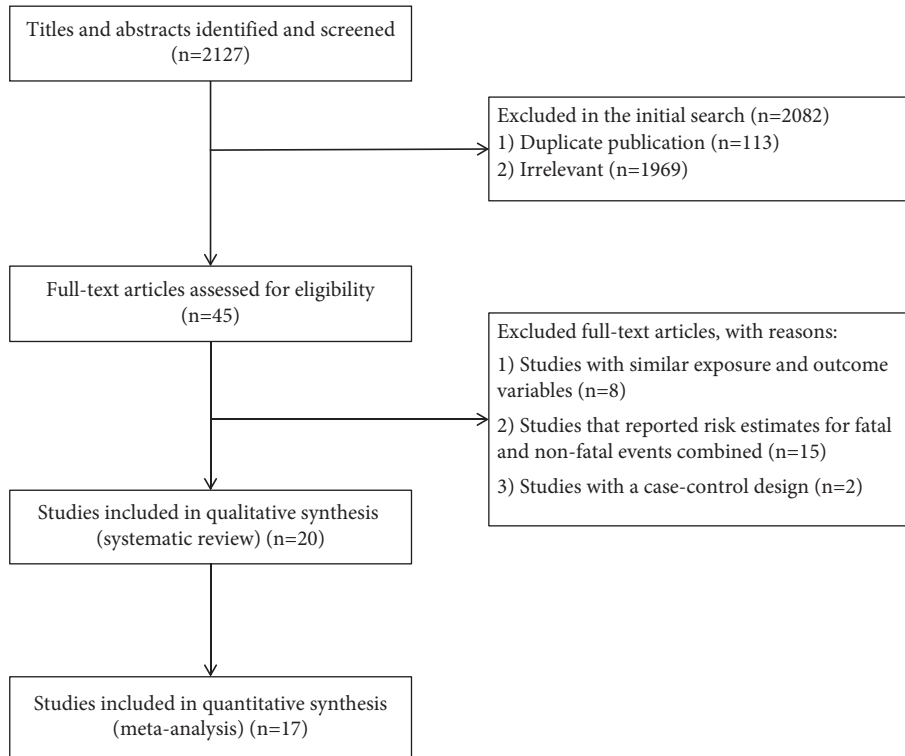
Titles and abstracts identified and screened (n=2127)

Excluded in the initial search (n=2082)
1) Duplicate publication (n=113)
2) Irrelevant (n=1969)

Full-text articles assessed for eligibility (n=45)

Excluded full-text articles, with reasons:
1) Studies with similar exposure and outcome variables (n=8)
2) Studies that reported risk estimates for fatal and non-fatal events combined (n=15)
3) Studies with a case-control design (n=2)

Studies included in qualitative synthesis (systematic review) (n=20)

Studies included in quantitative synthesis (meta-analysis) (n=17)